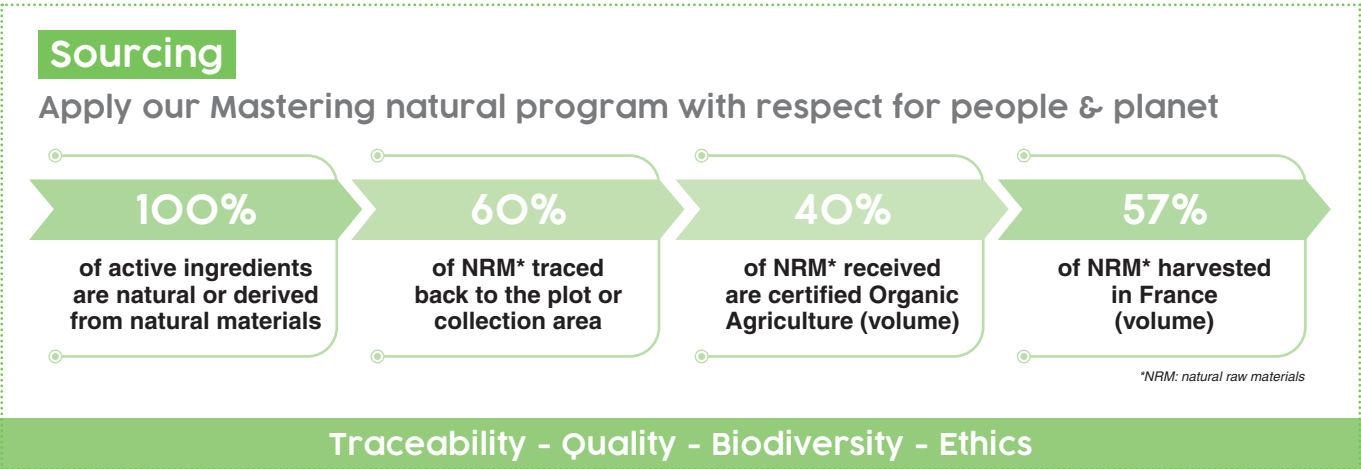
Sourcing

Apply our Mastering natural program with respect for people & planet

100%
of active ingredients are natural or derived from natural materials

60%
of NRM* traced back to the plot or collection area

40%
of NRM* received are certified Organic Agriculture (volume)

57%
of NRM* harvested in France (volume)

*NRM: natural raw materials

Traceability - Quality - Biodiversity - Ethics